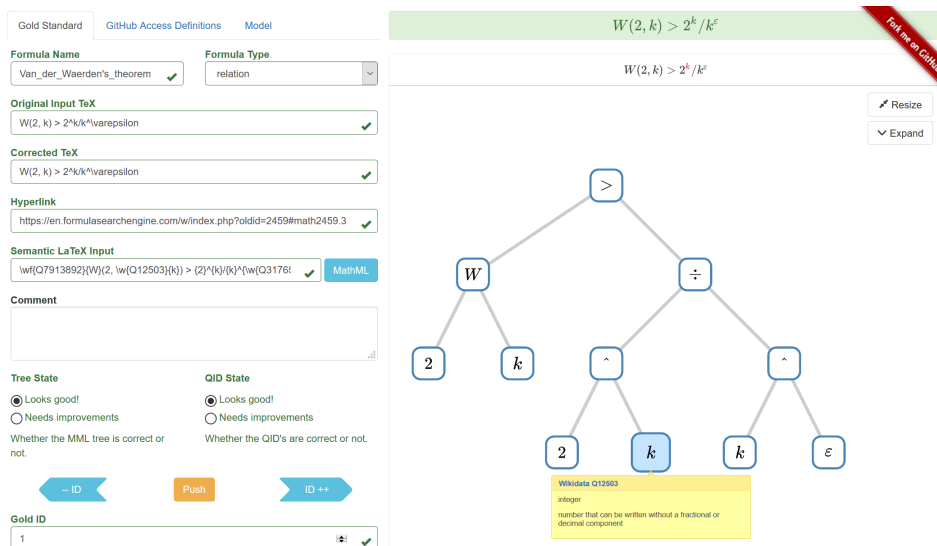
Gold Standard | GitHub Access Definitions | Model

Formula Name
Van_der_Waerden's_theorem

Formula Type
relation

Original Input TeX
W(2, k) > 2^k/k^\varepsilon

Corrected TeX
W(2, k) > 2^k/k^\varepsilon

Hyperlink
https://en.formulasearchengine.com/w/index.php?oldid=2459#math2459.3

Semantic LaTeX Input
\wf{Q7913892}{W}(2, \w{Q12503}{k}) > {2}^{k}/{k}^{\w{Q3176

MathML

Comment

Tree State
Looks good!
Needs improvements
Whether the MML tree is correct or not.

QID State
Looks good!
Needs improvements
Whether the QID's are correct or not.

– ID
Push
ID ++

Gold ID
1

$W(2,k) > 2^k/k^\varepsilon$

Fork me on GitHub

$W(2,k) > 2^k/k^\varepsilon$

Resize
Expand

$>$
$W$
$\div$
$2$
$k$
ˆ
ˆ
$2$
$k$
$k$
$\varepsilon$

Wikidata Q12503
integer
number that can be written without a fractional or decimal component